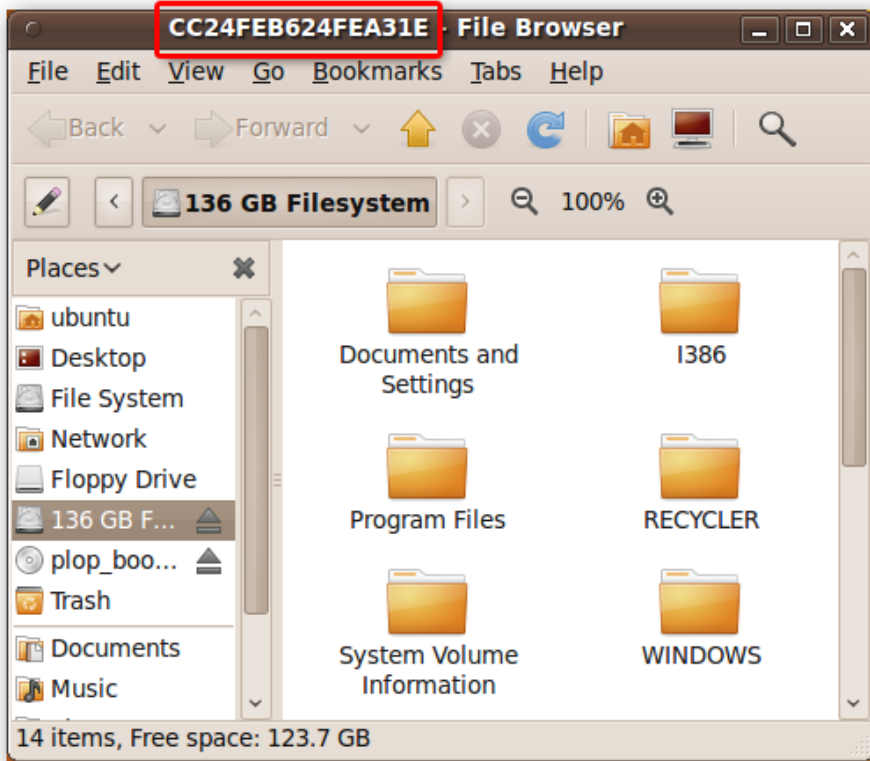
CC24FEB624FEA31E - File Browser

File Edit View Go Bookmarks Tabs Help

Back Forward

136 GB Filesystem 100%

Places

ubuntu
Desktop
File System
Network
Floppy Drive
136 GB F...
plop_boo...
Trash
Documents
Music

Documents and Settings
I386
Program Files
RECYCLER
System Volume Information
WINDOWS

14 items, Free space: 123.7 GB